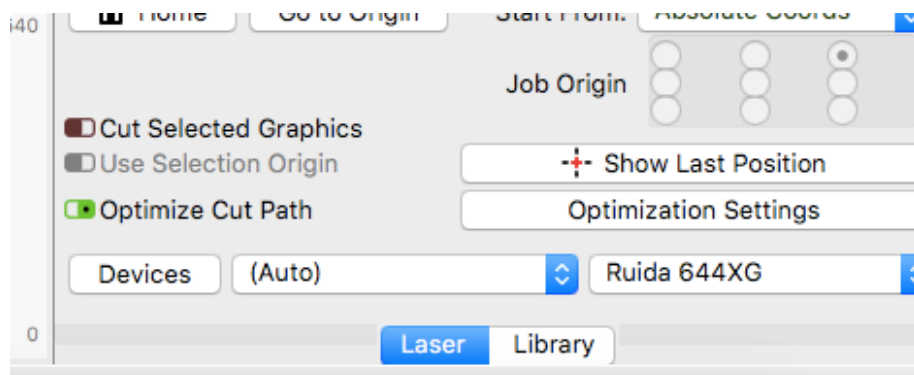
540 Home Go to Origin Start From: Absolute Coords

Job Origin

Cut Selected Graphics
Use Selection Origin
Show Last Position
Optimize Cut Path
Optimization Settings

Devices (Auto) Ruida 644XG

0

Laser Library